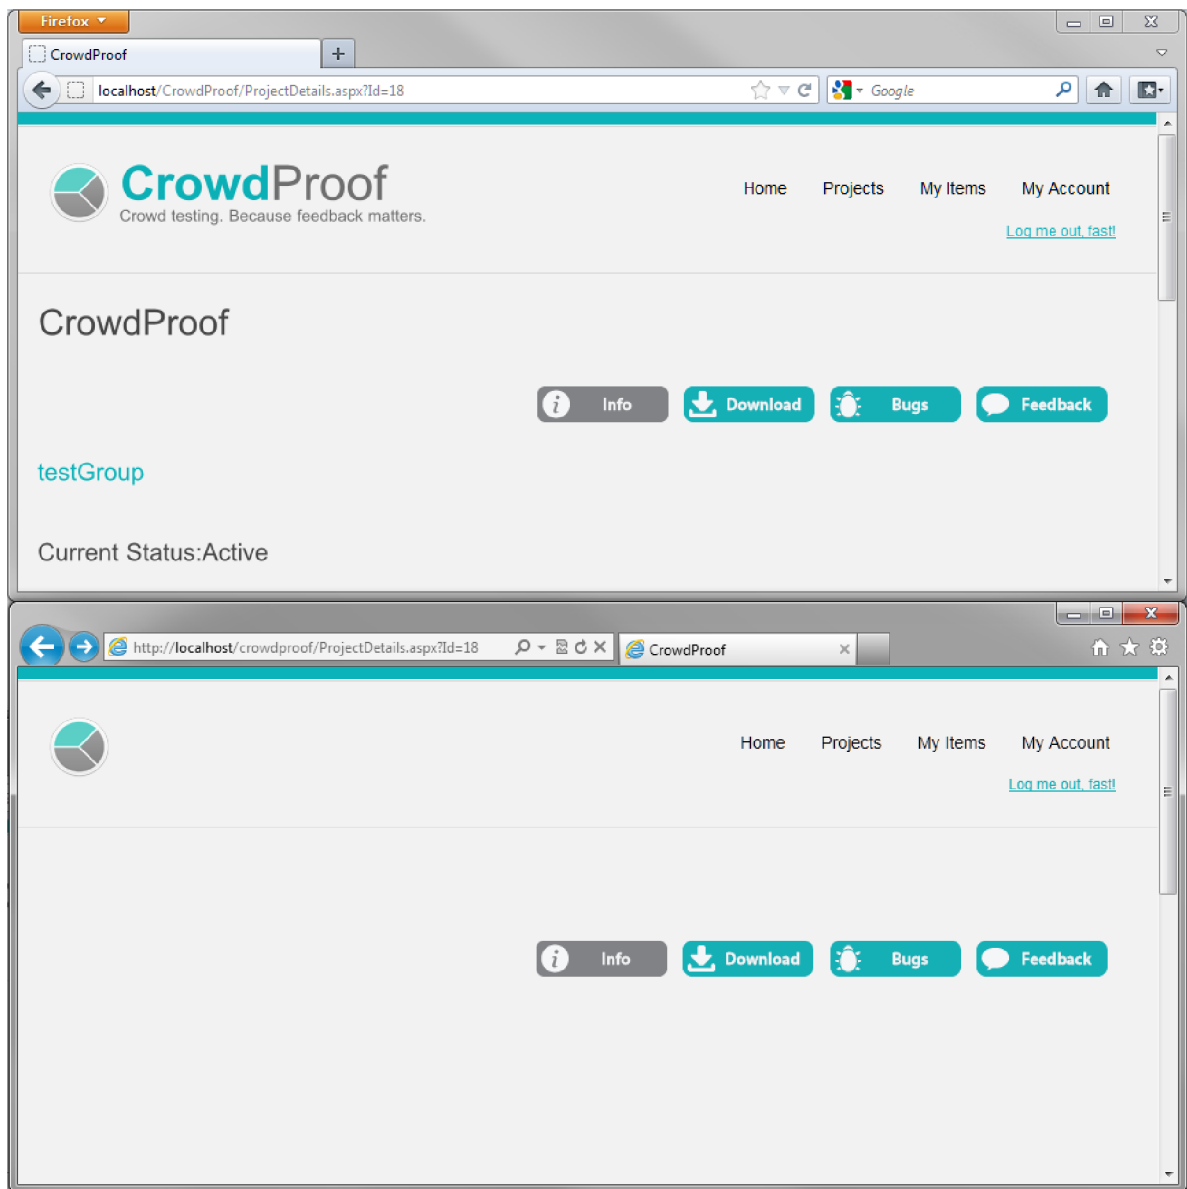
Firefox

CrowdProof

localhost/CrowdProof/ProjectDetails.aspx?Id=18

Google

CrowdProof
Crowd testing. Because feedback matters.

Home Projects My Items My Account

Log me out, fast!

CrowdProof

Info Download Bugs Feedback

testGroup

Current Status:Active

http://localhost/crowdproof/ProjectDetails.aspx?Id=18

CrowdProof

Home Projects My Items My Account

Log me out, fast!

Info Download Bugs Feedback